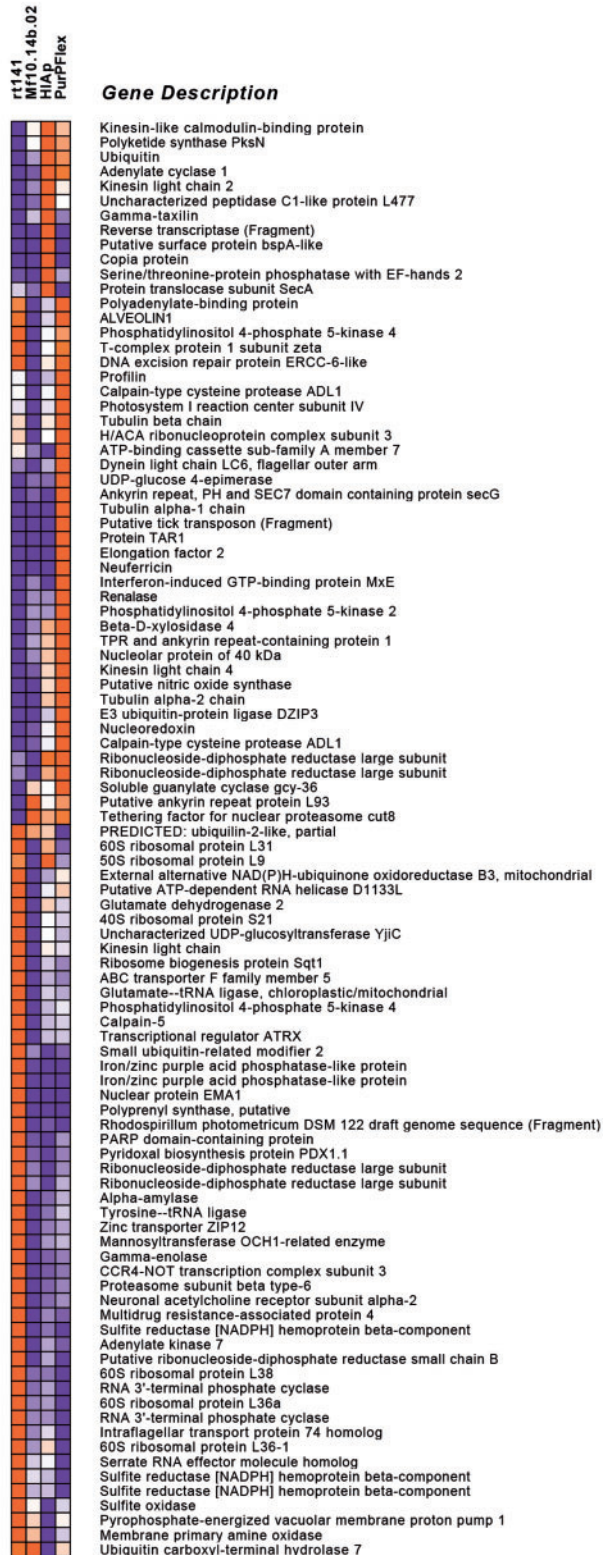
rt141
Mf10.14b.02
HIAp
PurPFlex

Gene Description

Kinesin-like calmodulin-binding protein
Polyketide synthase PksN
Ubiquitin
Adenylate cyclase 1
Kinesin light chain 2
Uncharacterized peptidase C1-like protein L477
Gamma-taxilin
Reverse transcriptase (Fragment)
Putative surface protein bspA-like
Copia protein
Serine/threonine-protein phosphatase with EF-hands 2
Protein translocase subunit SecA
Polyadenylate-binding protein
ALVEOLIN1
Phosphatidylinositol 4-phosphate 5-kinase 4
T-complex protein 1 subunit zeta
DNA excision repair protein ERCC-6-like
Profilin
Calpain-type cysteine protease ADL1
Photosystem I reaction center subunit IV
Tubulin beta chain
H/ACA ribonucleoprotein complex subunit 3
ATP-binding cassette sub-family A member 7
Dynein light chain LC6, flagellar outer arm
UDP-glucose 4-epimerase
Ankyrin repeat, PH and SEC7 domain containing protein secG
Tubulin alpha-1 chain
Putative tick transposon (Fragment)
Protein TAR1
Elongation factor 2
Neuferricin
Interferon-induced GTP-binding protein MxE
Renalase
Phosphatidylinositol 4-phosphate 5-kinase 2
Beta-D-xylosidase 4
TPR and ankyrin repeat-containing protein 1
Nucleolar protein of 40 kDa
Kinesin light chain 4
Putative nitric oxide synthase
Tubulin alpha-2 chain
E3 ubiquitin-protein ligase DZIP3
Nucleoredoxin
Calpain-type cysteine protease ADL1
Ribonucleoside-diphosphate reductase large subunit
Ribonucleoside-diphosphate reductase large subunit
Soluble guanylate cyclase gcy-36
Putative ankyrin repeat protein L93
Tethering factor for nuclear proteasome cut8
PREDICTED: ubiquilin-2-like, partial
60S ribosomal protein L31
50S ribosomal protein L9
External alternative NAD(P)H-ubiquinone oxidoreductase B3, mitochondrial
Putative ATP-dependent RNA helicase D1133L
Glutamate dehydrogenase 2
40S ribosomal protein S21
Uncharacterized UDP-glucosyltransferase YjiC
Kinesin light chain
Ribosome biogenesis protein Sqt1
ABC transporter F family member 5
Glutamate--tRNA ligase, chloroplastic/mitochondrial
Phosphatidylinositol 4-phosphate 5-kinase 4
Calpain-5
Transcriptional regulator ATRX
Small ubiquitin-related modifier 2
Iron/zinc purple acid phosphatase-like protein
Iron/zinc purple acid phosphatase-like protein
Nuclear protein EMA1
Polyprenyl synthase, putative
Rhodospirillum photometricum DSM 122 draft genome sequence (Fragment)
PARP domain-containing protein
Pyridoxal biosynthesis protein PDX1.1
Ribonucleoside-diphosphate reductase large subunit
Ribonucleoside-diphosphate reductase large subunit
Alpha-amylase
Tyrosine--tRNA ligase
Zinc transporter ZIP12
Mannosyltransferase OCH1-related enzyme
Gamma-enolase
CCR4-NOT transcription complex subunit 3
Proteasome subunit beta type-6
Neuronal acetylcholine receptor subunit alpha-2
Multidrug resistance-associated protein 4
Sulfite reductase [NADPH] hemoprotein beta-component
Adenylate kinase 7
Putative ribonucleoside-diphosphate reductase small chain B
60S ribosomal protein L38
RNA 3'-terminal phosphate cyclase
60S ribosomal protein L36a
RNA 3'-terminal phosphate cyclase
Intraflagellar transport protein 74 homolog
60S ribosomal protein L36-1
Serrate RNA effector molecule homolog
Sulfite reductase [NADPH] hemoprotein beta-component
Sulfite reductase [NADPH] hemoprotein beta-component
Sulfite oxidase
Pyrophosphate-energized vacuolar membrane proton pump 1
Membrane primary amine oxidase
Ubiquitin carboxyl-terminal hydrolase 7